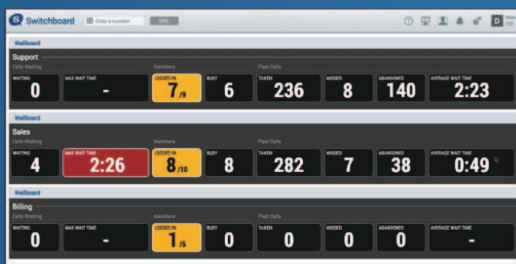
Switchboard
Enter a number
DIAL

Wallboard
Support
Calls Waiting
WAITING
0
MAX WAIT TIME
-
Members
LOGGED IN
7/9
BUSY
6
Past Calls
TAKEN
236
MISSED
8
ABANDONED
140
AVERAGE WAIT TIME
2:23

Wallboard
Sales
Calls Waiting
WAITING
4
MAX WAIT TIME
2:26
Members
LOGGED IN
8/10
BUSY
8
Past Calls
TAKEN
282
MISSED
7
ABANDONED
38
AVERAGE WAIT TIME
0:49

Wallboard
Billing
Calls Waiting
WAITING
0
MAX WAIT TIME
-
Members
LOGGED IN
1/5
BUSY
0
Past Calls
TAKEN
0
MISSED
0
ABANDONED
0
AVERAGE WAIT TIME
-